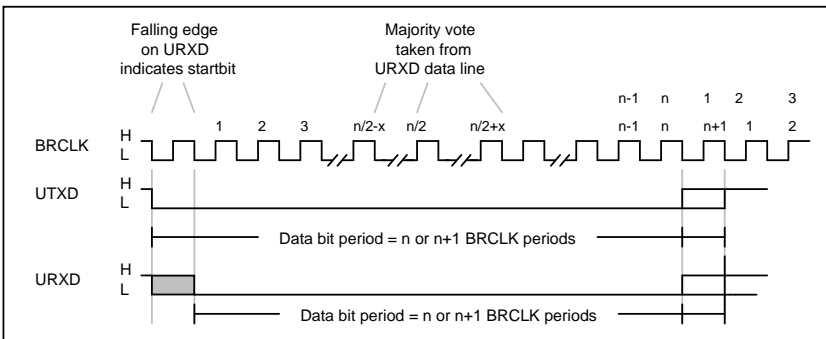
Falling edge on URXD indicates startbit

Majority vote taken from URXD data line

n-1 n 1 2 3

1 2 3 n/2-x n/2 n/2+x n-1 n n+1 1 2

BRCLK H L

UTXD H L

Data bit period = n or n+1 BRCLK periods

URXD H L

Data bit period = n or n+1 BRCLK periods